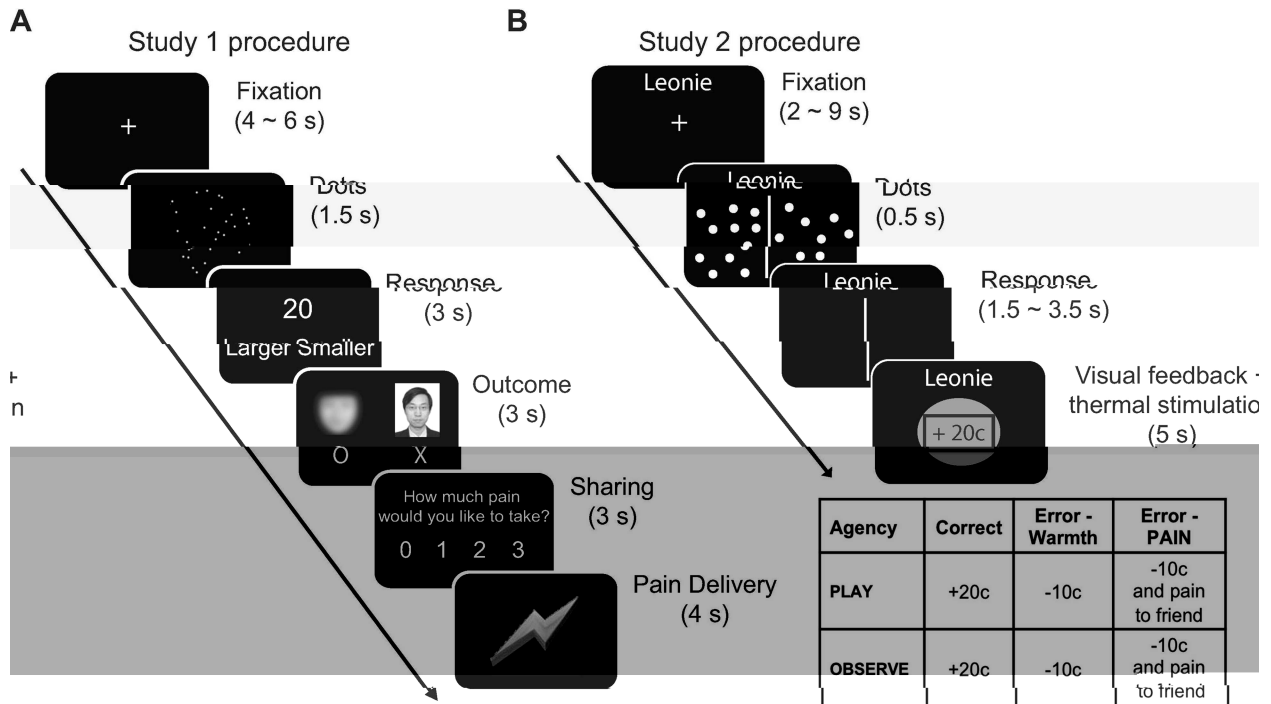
A

Study 1 procedure

+

Fixation
(4 ~ 6 s)

Dots
(1.5 s)

20
Larger Smaller

Response
(3 s)

O X

Outcome
(3 s)

How much pain would you like to take?
0 1 2 3

Sharing
(3 s)

Pain Delivery
(4 s)

B

Study 2 procedure

Leonie
+

Fixation
(2 ~ 9 s)

Leonie

Dots
(0.5 s)

Leonie

Response
(1.5 ~ 3.5 s)

Leonie
+ 20c

Visual feedback +
thermal stimulatio
(5 s)

| Agency | Correct | Error - Warmth | Error - PAIN |
|---|---|---|---|
| PLAY | +20c | -10c | -10c and pain to friend |
| OBSERVE | +20c | -10c | -10c and pain to friend |